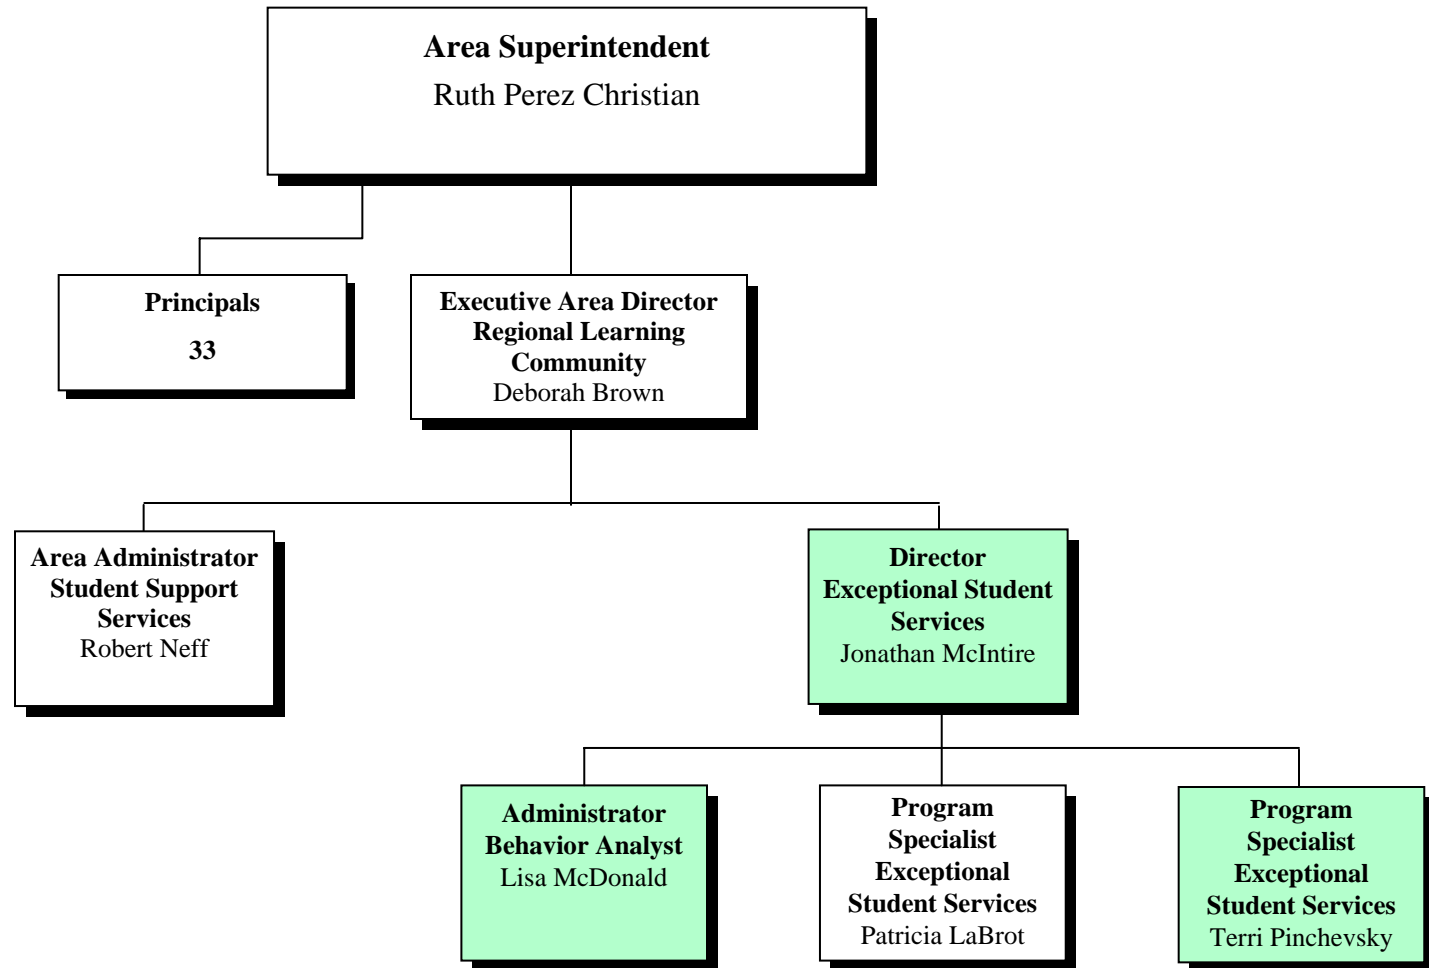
Area Superintendent
Ruth Perez Christian

Principals
33

Executive Area Director
Regional Learning Community
Deborah Brown

Area Administrator
Student Support Services
Robert Neff

Director
Exceptional Student Services
Jonathan McIntire

Administrator
Behavior Analyst
Lisa McDonald

Program Specialist
Exceptional Student Services
Patricia LaBrot

Program Specialist
Exceptional Student Services
Terri Pinchevsky